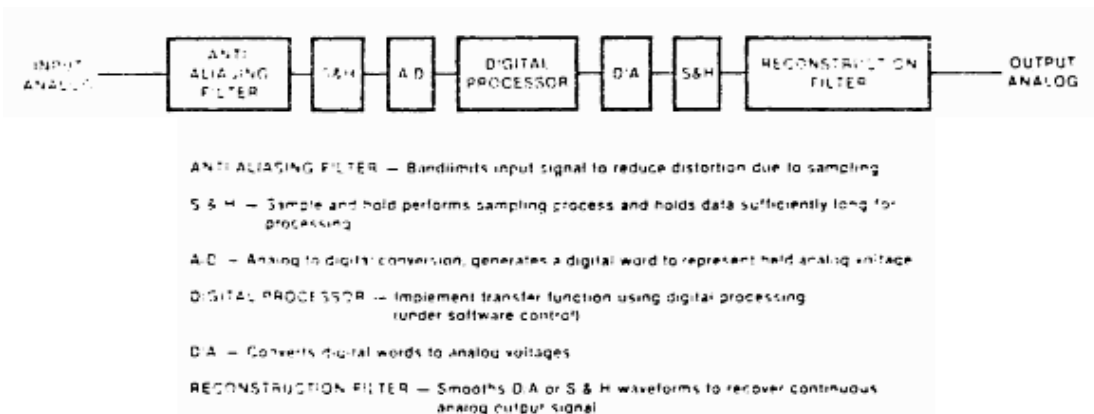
INPUT ANALOG

ANTI ALIASING FILTER

S&H

A/D

DIGITAL PROCESSOR

D/A

S&H

RECONSTRUCTION FILTER

OUTPUT ANALOG

ANTI ALIASING FILTER — Bandlimits input signal to reduce distortion due to sampling

S & H — Sample and hold performs sampling process and holds data sufficiently long for processing

A/D — Analog to digital conversion, generates a digital word to represent held analog voltage

DIGITAL PROCESSOR — Implement transfer function using digital processing (under software control)

D/A — Converts digital words to analog voltages

RECONSTRUCTION FILTER — Smooths D/A or S & H waveforms to recover continuous analog output signal